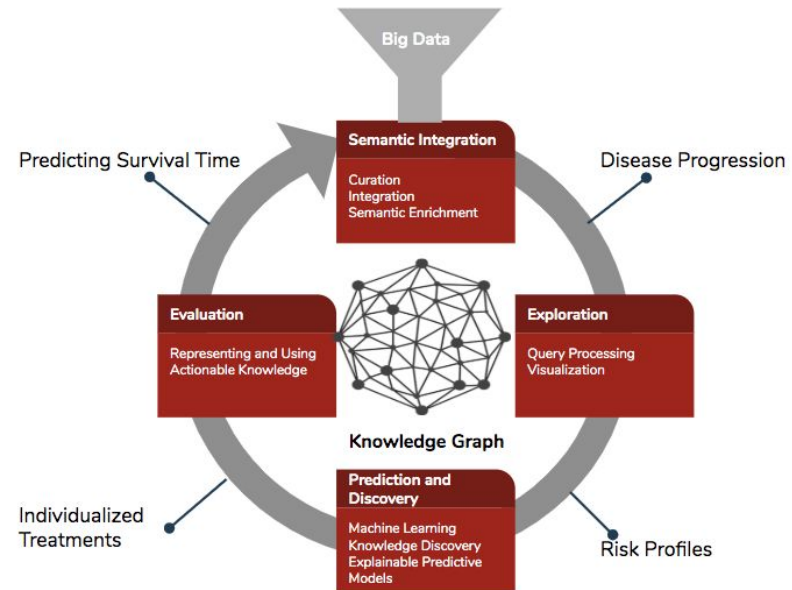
Big Data

Predicting Survival Time

Semantic Integration

Curation
Integration
Semantic Enrichment

Disease Progression

Evaluation

Representing and Using Actionable Knowledge

Exploration

Query Processing
Visualization

Knowledge Graph

Individualized Treatments

Prediction and Discovery

Machine Learning
Knowledge Discovery
Explainable Predictive Models

Risk Profiles